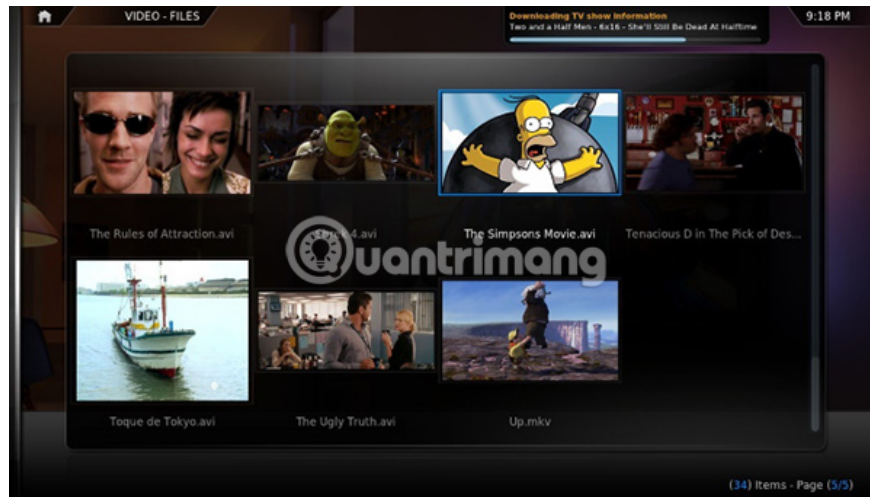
VIDEO - FILES

Downloading TV show information
Two and a Half Men - 6x16 - She'll Still Be Dead At Halftime

9:18 PM

The Rules of Attraction.avi

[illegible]k 4.avi

The Simpsons Movie.avi

Tenacious D in The Pick of Des...

Quantrimang

Toque de Tokyo.avi

The Ugly Truth.avi

Up.mkv

(34) Items - Page (5/5)